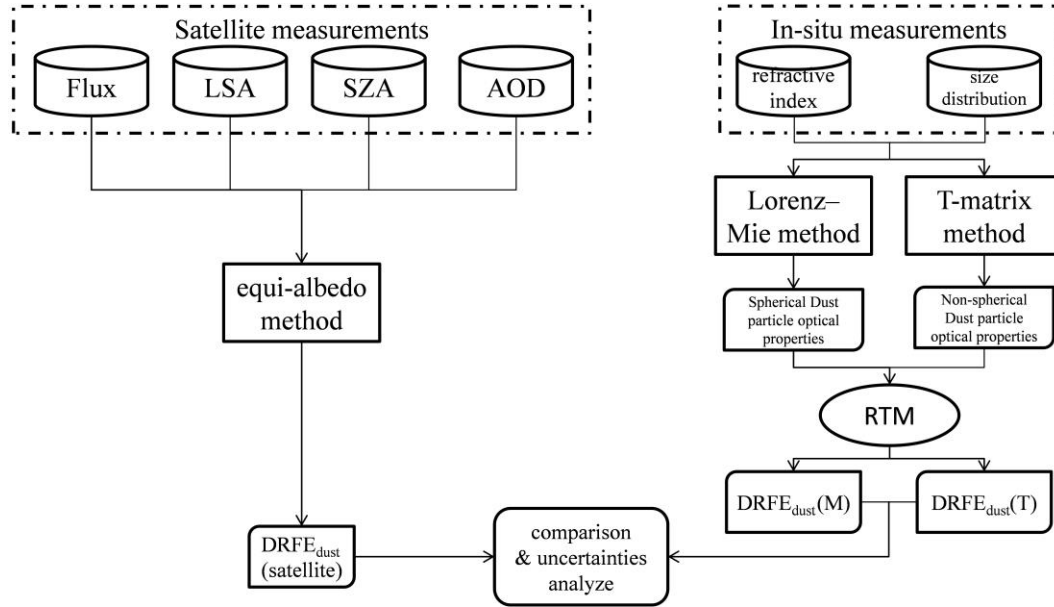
Satellite measurements

Flux

LSA

SZA

AOD

In-situ measurements

refractive index

size distribution

Lorenz–Mie method

T-matrix method

Spherical Dust particle optical properties

Non-spherical Dust particle optical properties

RTM

equi-albedo method

$DRFE_{dust}$(M)

$DRFE_{dust}$(T)

$DRFE_{dust}$ (satellite)

comparison & uncertainties analyze